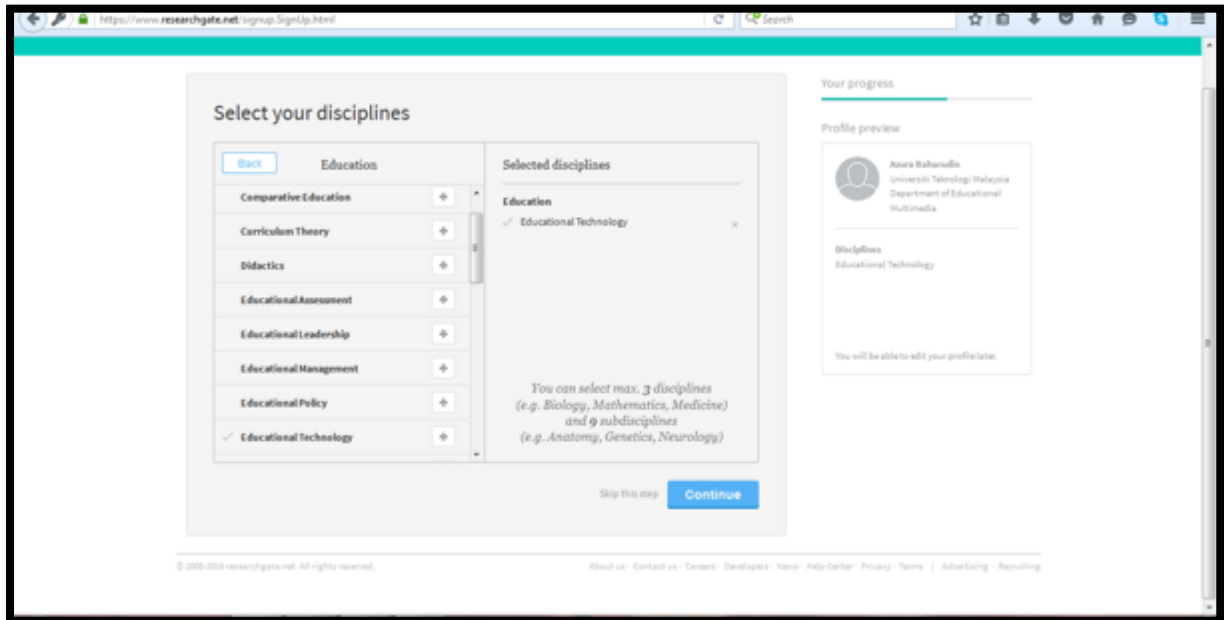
https://www.researchgate.net/signup.SignUp.html

Search

Select your disciplines

Back

Education

Comparative Education

Curriculum Theory

Didactics

Educational Assessment

Educational Leadership

Educational Management

Educational Policy

✓ Educational Technology

Selected disciplines

Education

✓ Educational Technology

You can select max. 3 disciplines (e.g. Biology, Mathematics, Medicine) and 9 subdisciplines (e.g. Anatomy, Genetics, Neurology)

Skip this step

Continue

Your progress

Profile preview

Azura Baharudin
Universiti Teknologi Malaysia
Department of Educational Multimedia

Disciplines
Educational Technology

You will be able to edit your profile later.

© 2008-2016 researchgate.net. All rights reserved.

About us · Contact us · Careers · Developers · News · Help Center · Privacy · Terms | Advertising · Recruiting